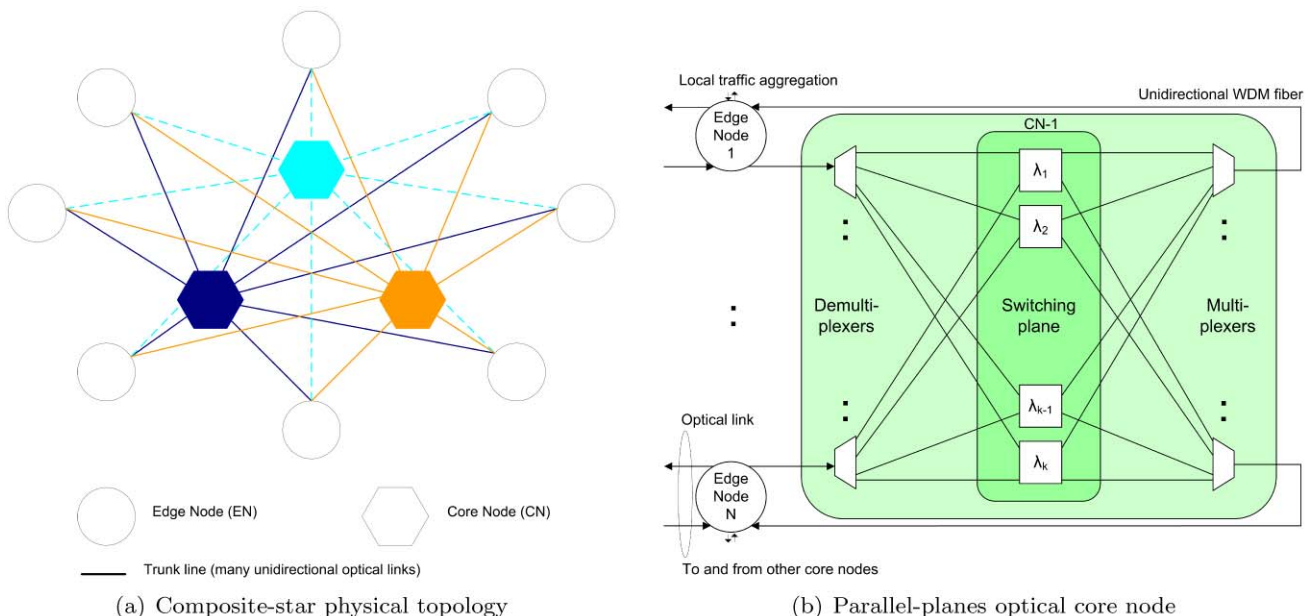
Edge Node (EN)

Core Node (CN)

Trunk line (many unidirectional optical links)

(a) Composite-star physical topology

Local traffic aggregation

Unidirectional WDM fiber

Edge Node 1

CN-1

$\lambda_1$

$\lambda_2$

Demultiplexers

Switching plane

Multiplexers

$\lambda_{k-1}$

$\lambda_k$

Optical link

Edge Node N

To and from other core nodes

(b) Parallel-planes optical core node